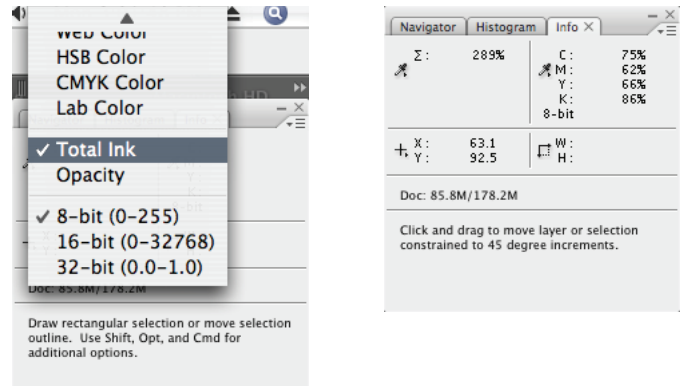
Web Color
HSB Color
CMYK Color
Lab Color
✓ Total Ink
Opacity
✓ 8-bit (0-255)
16-bit (0-32768)
32-bit (0.0-1.0)

Doc: 85.8M/178.2M

Draw rectangular selection or move selection outline. Use Shift, Opt, and Cmd for additional options.

Navigator | Histogram | Info ×

Σ : 289%

C : 75%
M : 62%
Y : 66%
K : 86%
8-bit

X : 63.1
Y : 92.5

W :
H :

Doc: 85.8M/178.2M

Click and drag to move layer or selection constrained to 45 degree increments.